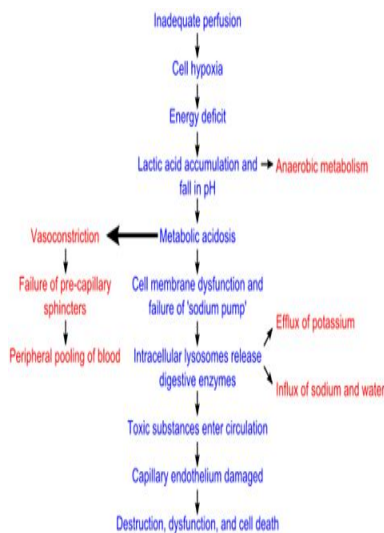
Inadequate perfusion

Cell hypoxia

Energy deficit

Lactic acid accumulation and fall in pH

Anaerobic metabolism

Vasoconstriction

Metabolic acidosis

Failure of pre-capillary sphincters

Cell membrane dysfunction and failure of 'sodium pump'

Efflux of potassium

Peripheral pooling of blood

Intracellular lysosomes release digestive enzymes

Influx of sodium and water

Toxic substances enter circulation

Capillary endothelium damaged

Destruction, dysfunction, and cell death